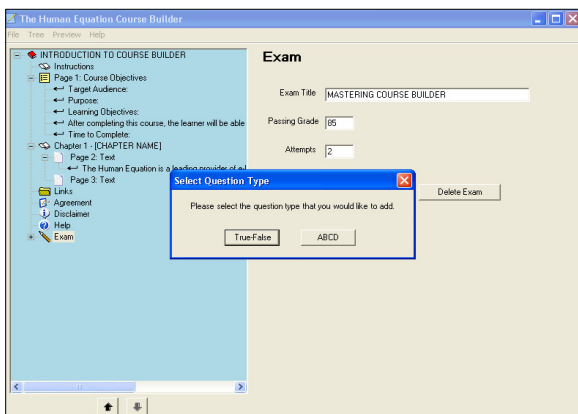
The Human Equation Course Builder

File Tree Preview Help

INTRODUCTION TO COURSE BUILDER
Instructions
Page 1: Course Objectives
Target Audience:
Purpose:
Learning Objectives:
After completing this course, the learner will be able
Time to Complete:
Chapter 1 - [CHAPTER NAME]
Page 2: Text
The Human Equation is a leading provider of e-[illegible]
Page 3: Text
Links
Agreement
Disclaimer
Help
Exam

Exam

Exam Title MASTERING COURSE BUILDER

Passing Grade 85

Attempts 2

Delete Exam

Select Question Type

Please select the question type that you would like to add.

True-False ABCD